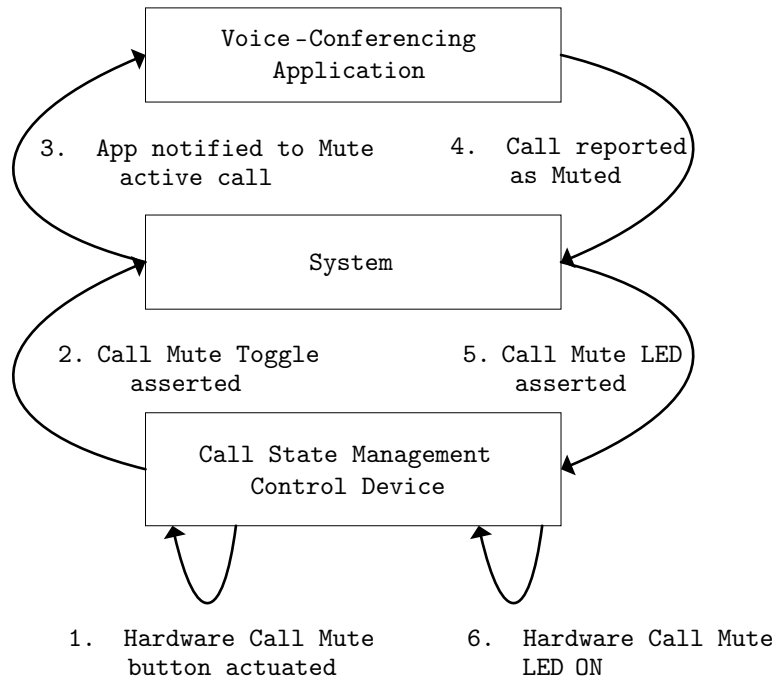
Voice-Conferencing Application

3. App notified to Mute active call

4. Call reported as Muted

System

2. Call Mute Toggle asserted

5. Call Mute LED asserted

Call State Management Control Device

1. Hardware Call Mute button actuated

6. Hardware Call Mute LED ON